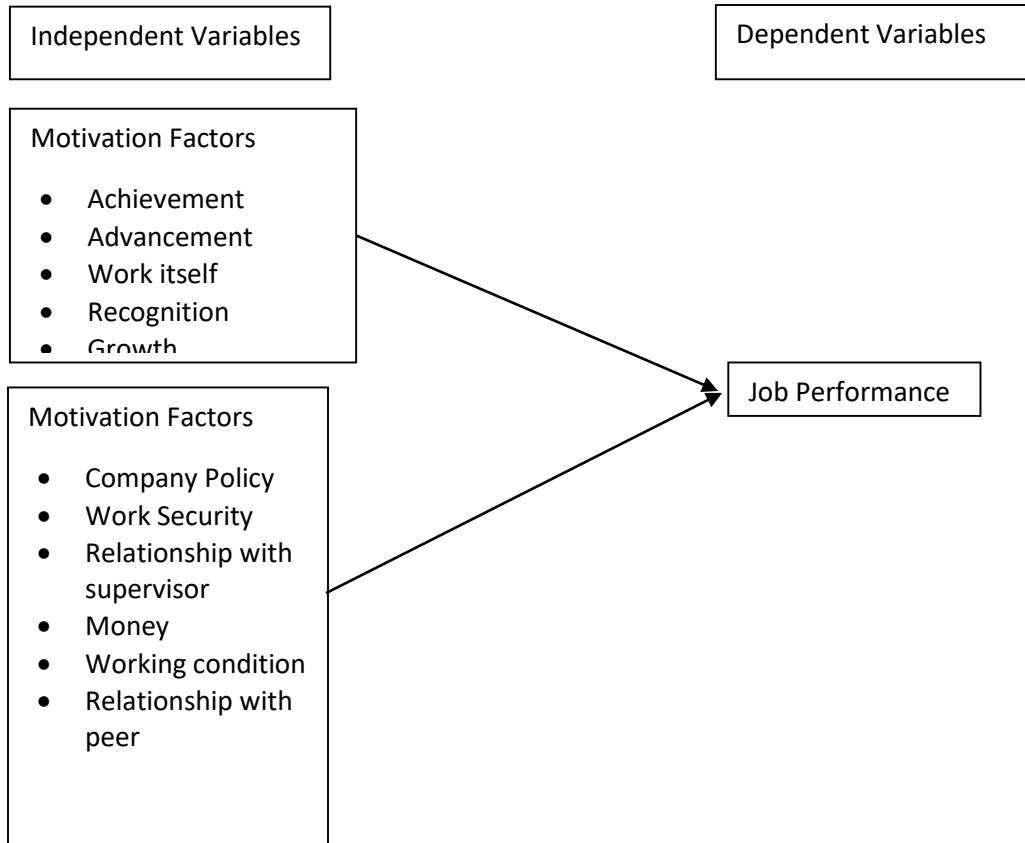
Independent Variables

Dependent Variables

Motivation Factors

- Achievement
- Advancement
- Work itself
- Recognition
- Growth

Motivation Factors

- Company Policy
- Work Security
- Relationship with supervisor
- Money
- Working condition
- Relationship with peer

Job Performance